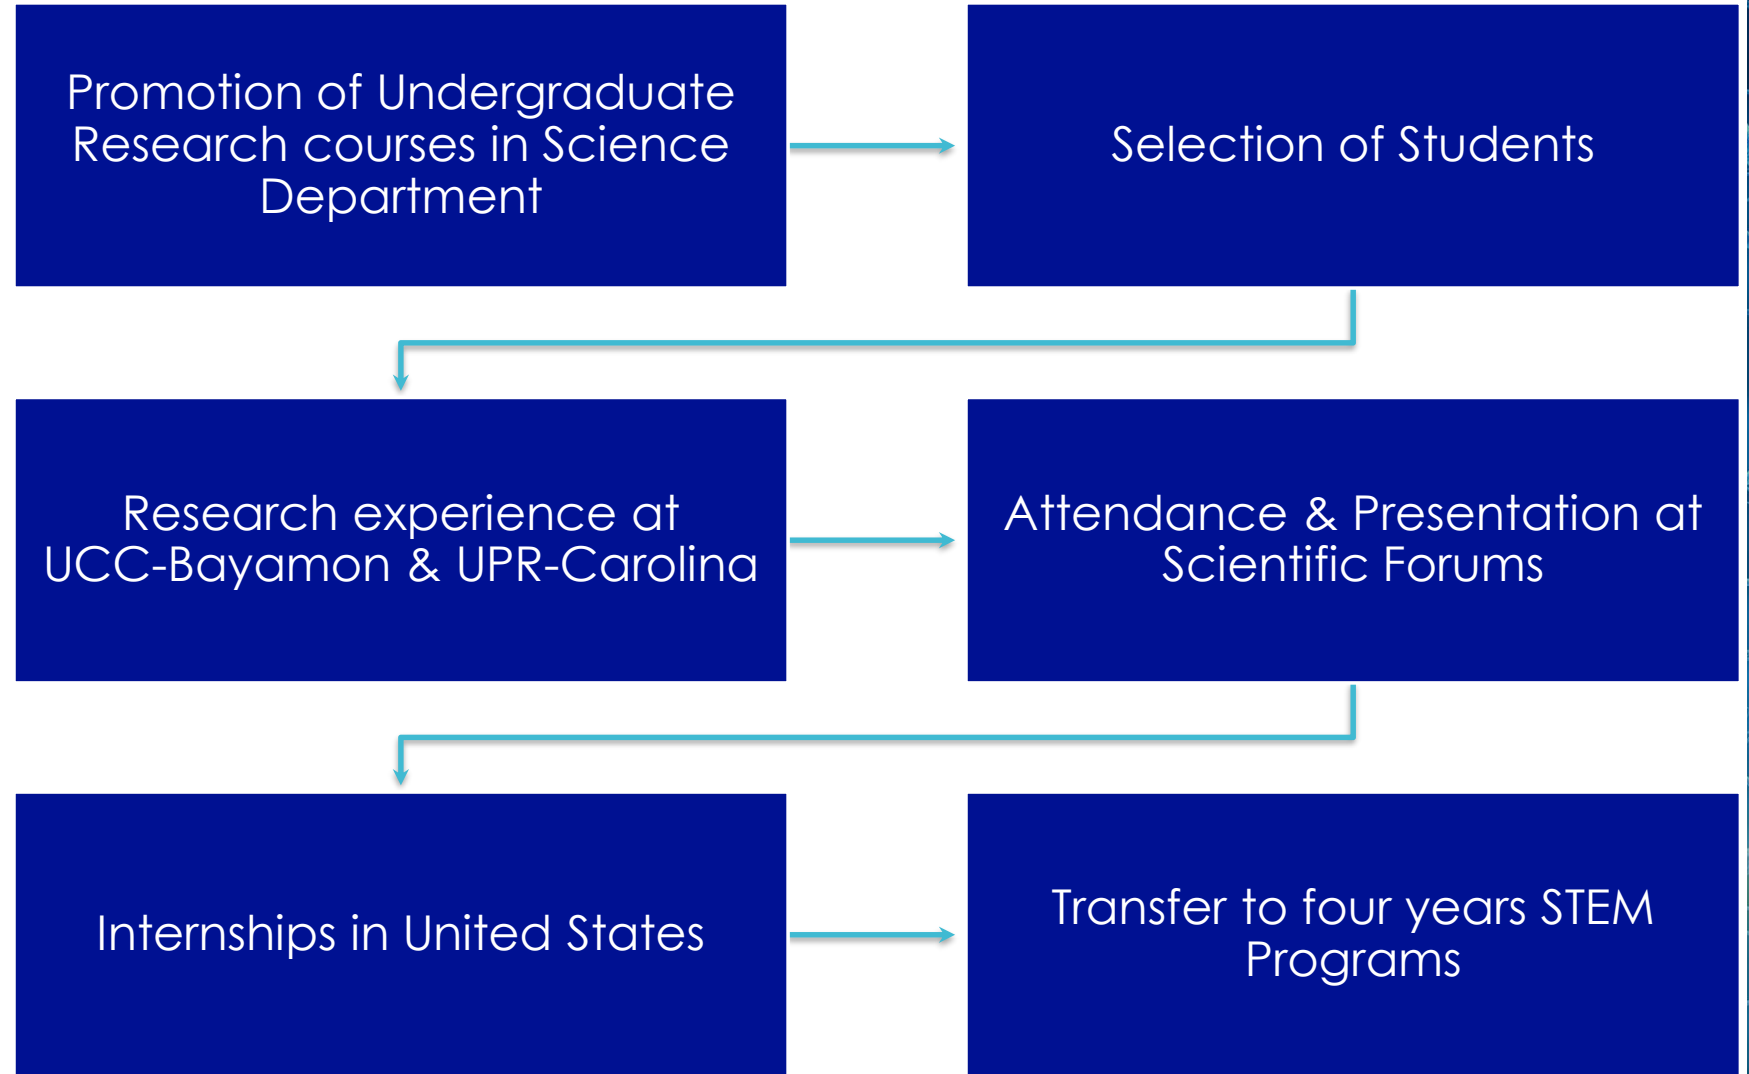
Promotion of Undergraduate Research courses in Science Department

Selection of Students

Research experience at UCC-Bayamon & UPR-Carolina

Attendance & Presentation at Scientific Forums

Internships in United States

Transfer to four years STEM Programs